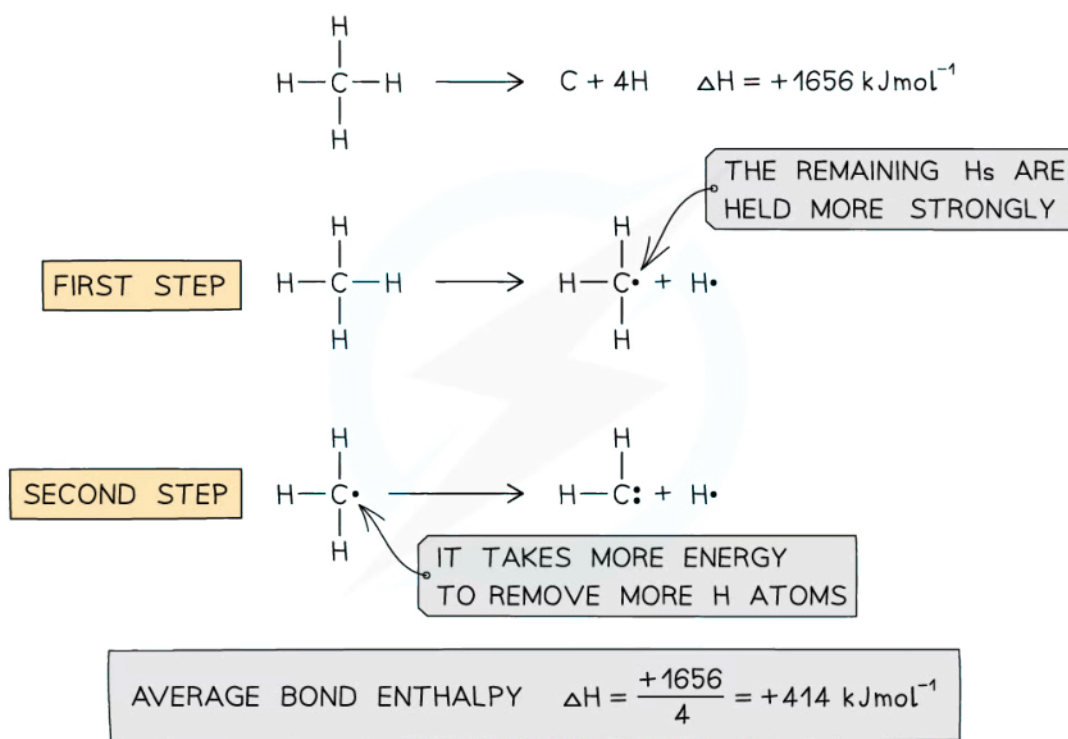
$CH_4 \longrightarrow C + 4H \quad \Delta H = +1656\ kJmol^{-1}$

THE REMAINING Hs ARE HELD MORE STRONGLY

FIRST STEP $CH_4 \longrightarrow CH_3\cdot + H\cdot$

SECOND STEP $CH_3\cdot \longrightarrow CH_2\colon + H\cdot$

IT TAKES MORE ENERGY TO REMOVE MORE H ATOMS

AVERAGE BOND ENTHALPY $\Delta H = \frac{+1656}{4} = +414\ kJmol^{-1}$